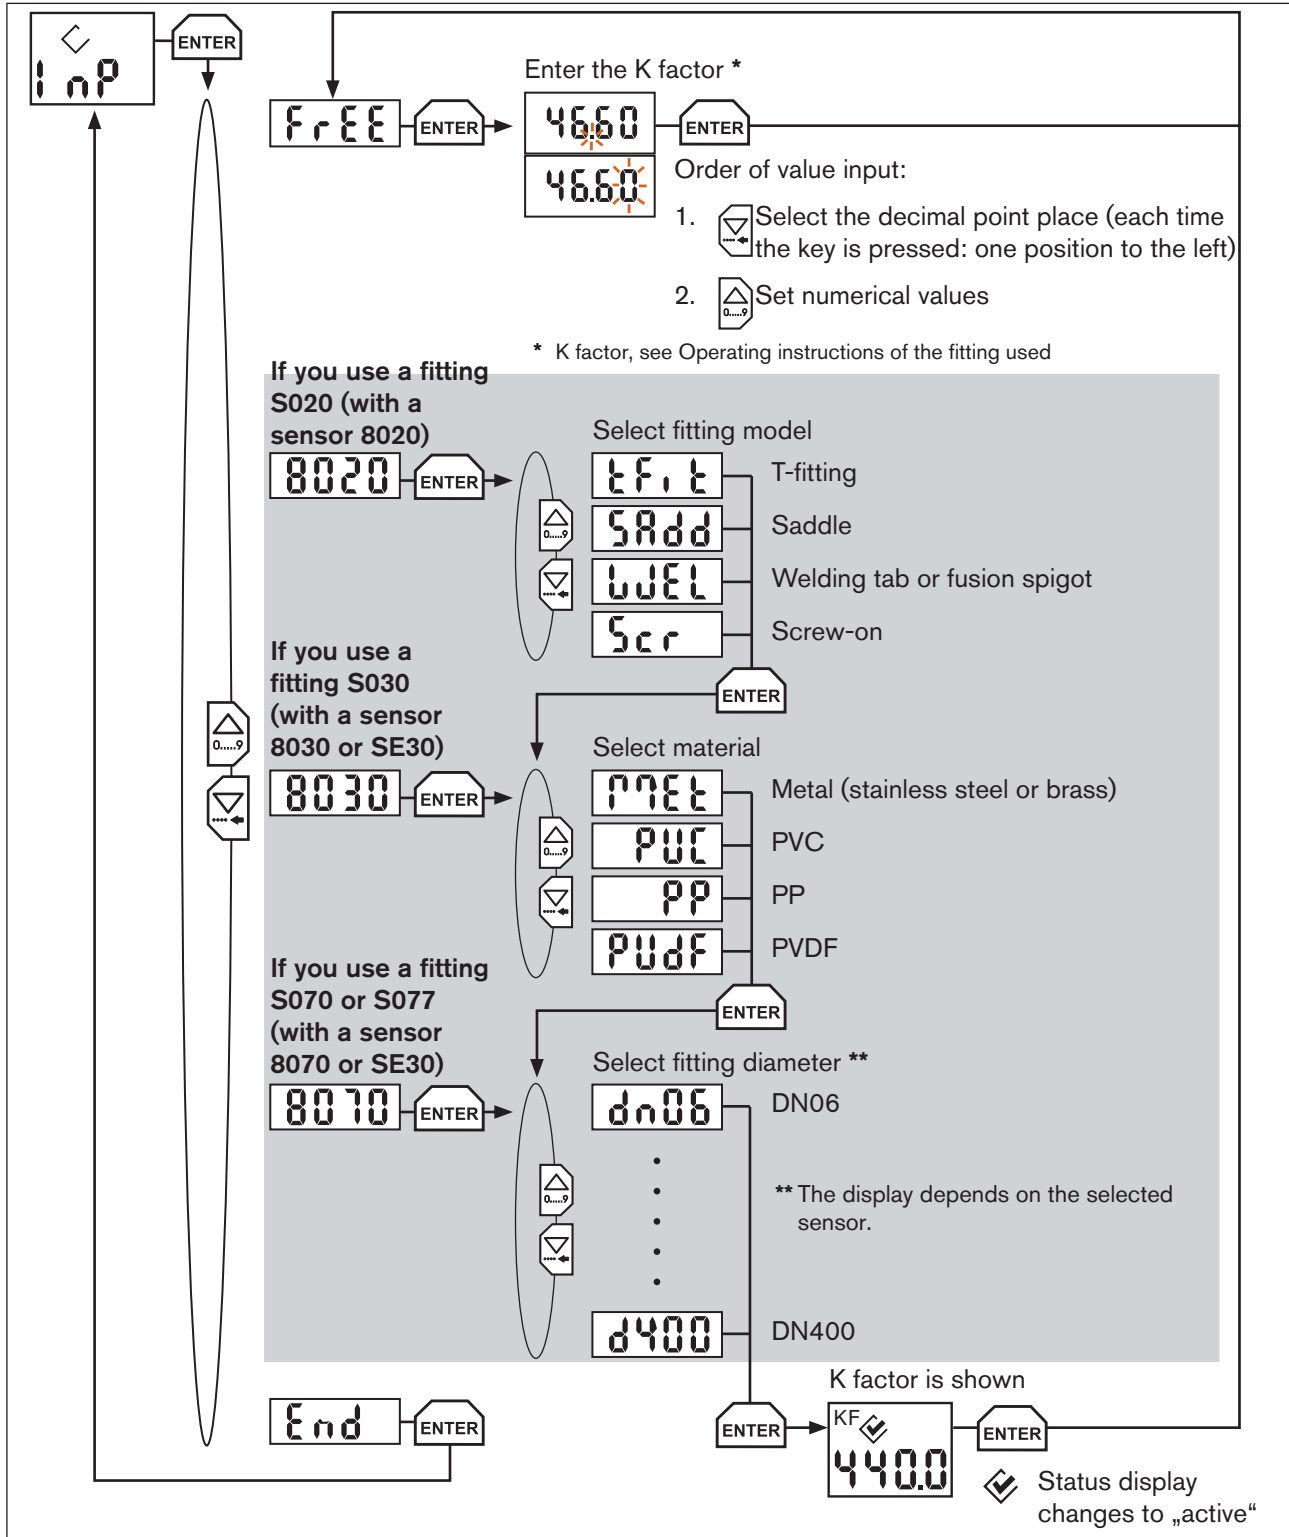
InP

ENTER

Enter the K factor *

FrEE

ENTER

46.50

ENTER

46.50

Order of value input:

1. Select the decimal point place (each time the key is pressed: one position to the left)

2. 0.....9 Set numerical values

* K factor, see Operating instructions of the fitting used

If you use a fitting S020 (with a sensor 8020)

8020

ENTER

Select fitting model

0.....9

tFit T-fitting

SAdd Saddle

WEL Welding tab or fusion spigot

Scr Screw-on

ENTER

If you use a fitting S030 (with a sensor 8030 or SE30)

0.....9

8030

ENTER

Select material

0.....9

MEt Metal (stainless steel or brass)

PVC PVC

PP PP

PVdF PVDF

ENTER

If you use a fitting S070 or S077 (with a sensor 8070 or SE30)

Select fitting diameter **

8070

ENTER

dn06 DN06

0.....9

** The display depends on the selected sensor.

d400 DN400

K factor is shown

End

ENTER

ENTER

KF

440.0

ENTER

Status display changes to „active“